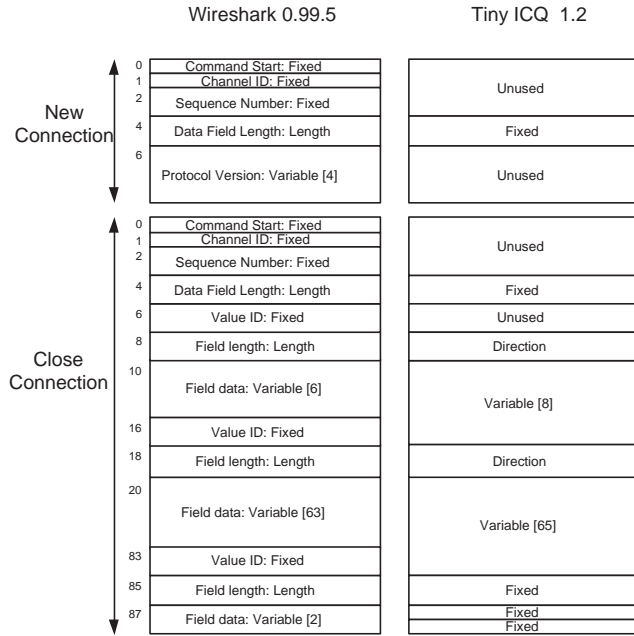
Wireshark 0.99.5

Tiny ICQ 1.2

New Connection

| | Wireshark 0.99.5 | Tiny ICQ 1.2 |
|---|---|---|
| 0 | Command Start: Fixed | Unused |
| 1 | Channel ID: Fixed | |
| 2 | Sequence Number: Fixed | |
| 4 | Data Field Length: Length | Fixed |
| 6 | Protocol Version: Variable [4] | Unused |

Close Connection

| | Wireshark 0.99.5 | Tiny ICQ 1.2 |
|---|---|---|
| 0 | Command Start: Fixed | Unused |
| 1 | Channel ID: Fixed | |
| 2 | Sequence Number: Fixed | |
| 4 | Data Field Length: Length | Fixed |
| 6 | Value ID: Fixed | Unused |
| 8 | Field length: Length | Direction |
| 10 | Field data: Variable [6] | Variable [8] |
| 16 | Value ID: Fixed | |
| 18 | Field length: Length | Direction |
| 20 | Field data: Variable [63] | Variable [65] |
| 83 | Value ID: Fixed | |
| 85 | Field length: Length | Fixed |
| 87 | Field data: Variable [2] | Fixed<br>Fixed |